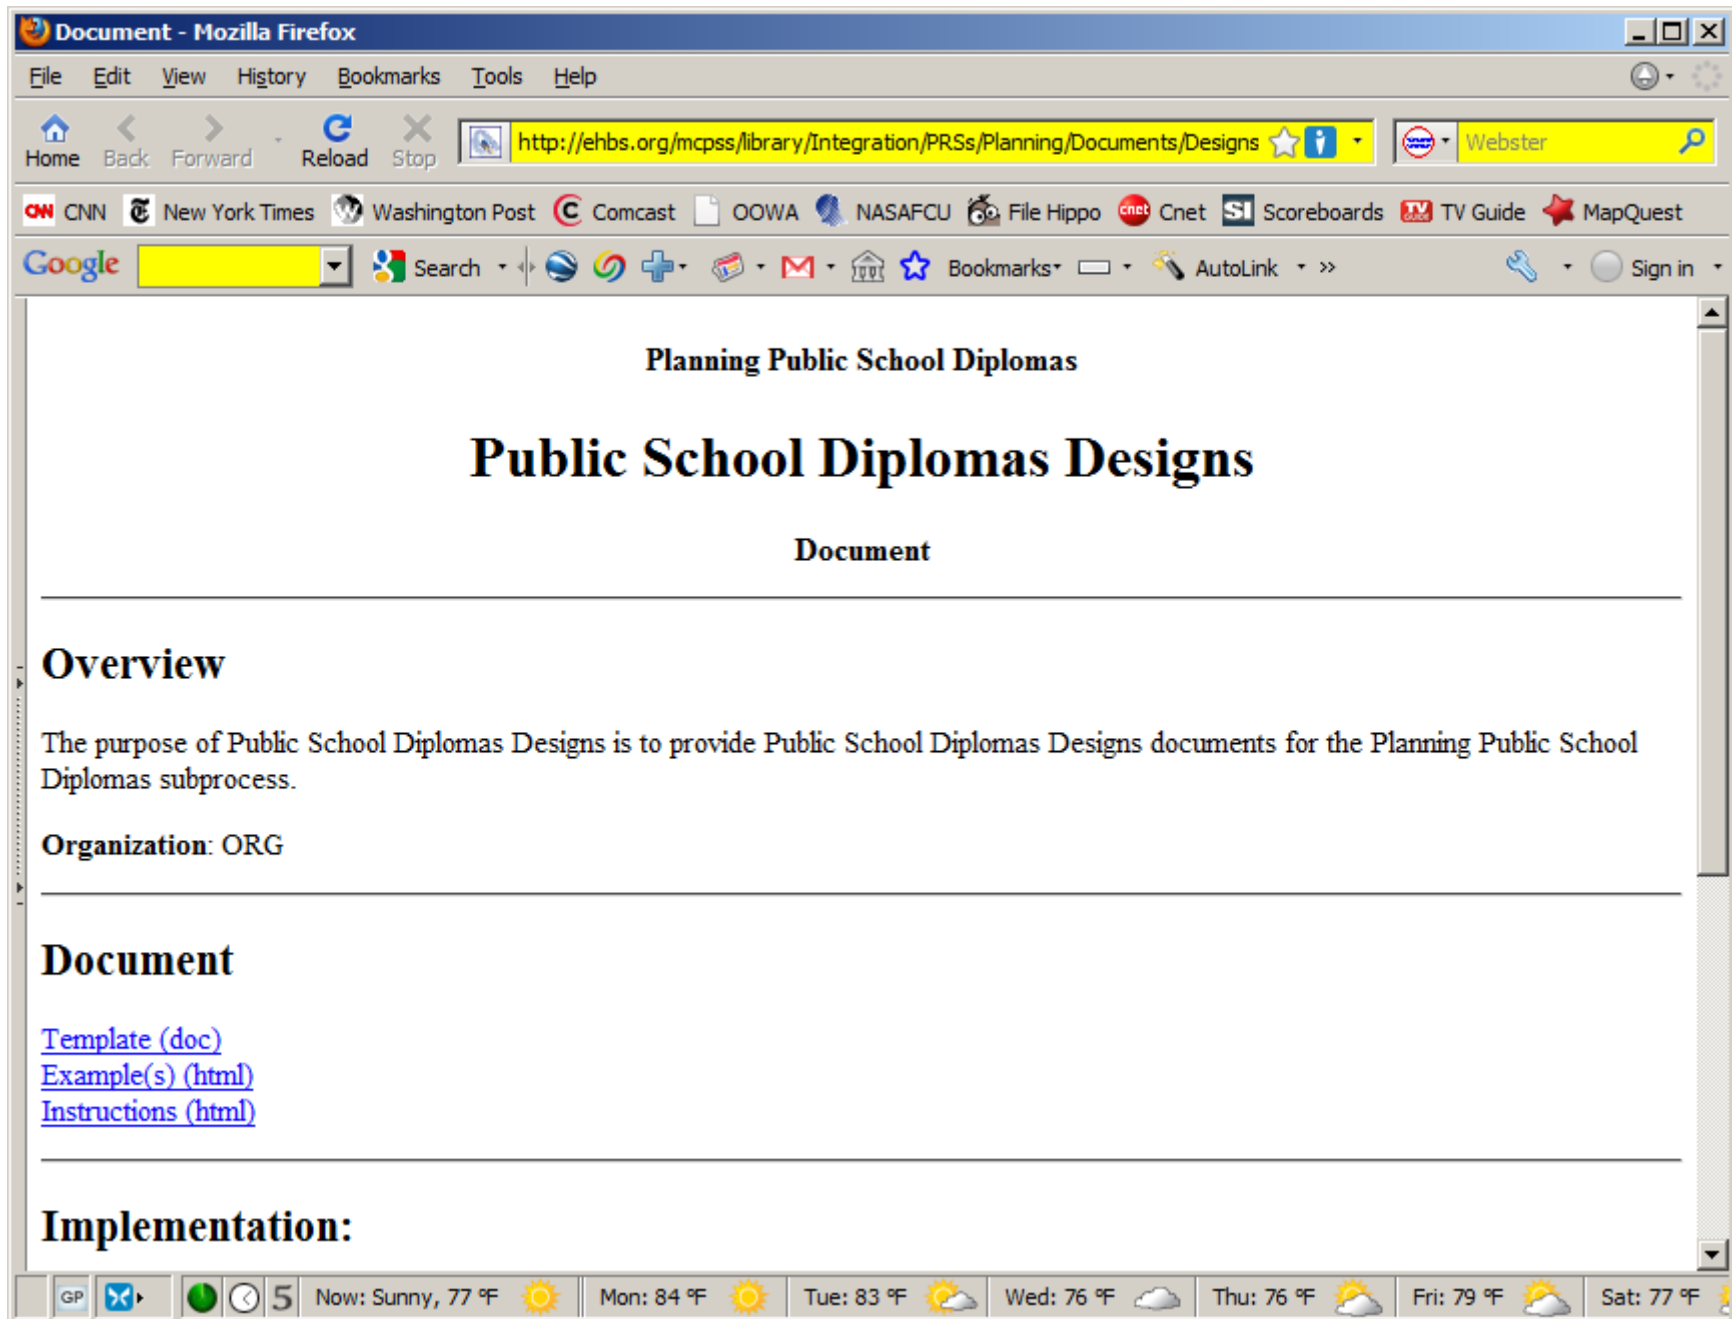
Document - Mozilla Firefox

File Edit View History Bookmarks Tools Help

Home Back Forward Reload Stop http://ehbs.org/mcpss/library/Integration/PRSs/Planning/Documents/Designs Webster

CNN New York Times Washington Post Comcast OOWA NASAFCU File Hippo Cnet Scoreboards TV Guide MapQuest

Google Search Bookmarks AutoLink » Sign in

Planning Public School Diplomas

Public School Diplomas Designs

Document

Overview

The purpose of Public School Diplomas Designs is to provide Public School Diplomas Designs documents for the Planning Public School Diplomas subprocess.

**Organization**: ORG

Document

Template (doc)
Example(s) (html)
Instructions (html)

Implementation:

GP 5 Now: Sunny, 77 °F Mon: 84 °F Tue: 83 °F Wed: 76 °F Thu: 76 °F Fri: 79 °F Sat: 77 °F